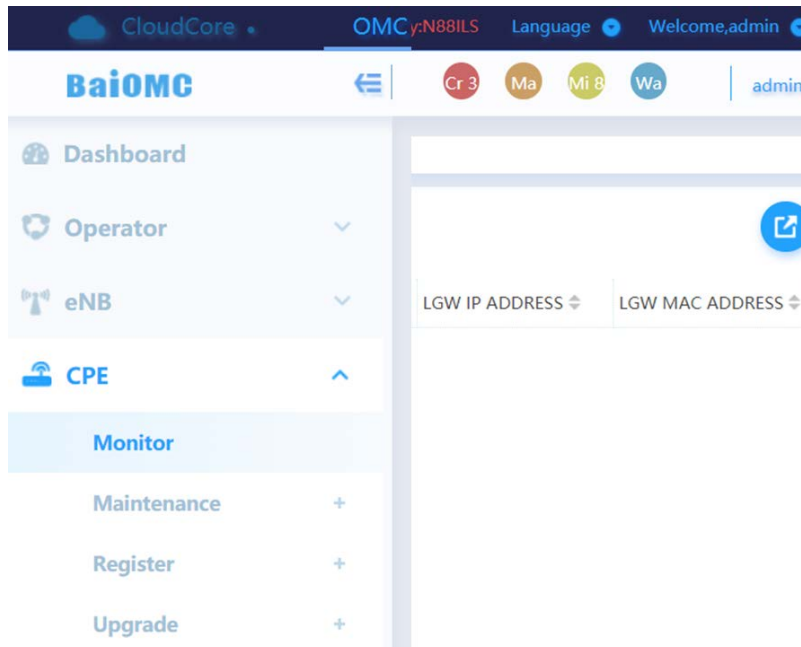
CloudCore

OMC y:N88ILS

Language

Welcome,admin

BaiOMC

Cr 3 Ma Mi 8 Wa

admin

Dashboard

Operator

eNB

CPE

Monitor

Maintenance +

Register +

Upgrade +

| LGW IP ADDRESS | LGW MAC ADDRESS |
|---|---|